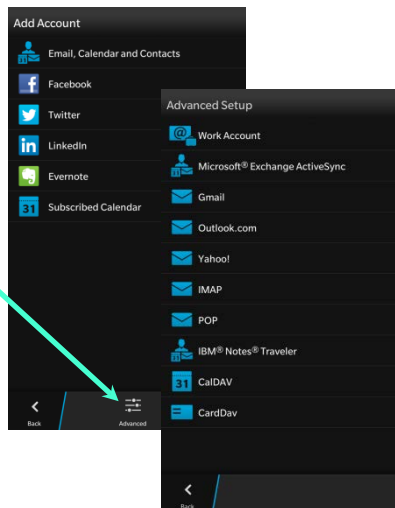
Add Account

Email, Calendar and Contacts

Facebook

Twitter

LinkedIn

Evernote

31 Subscribed Calendar

Back

Advanced

Advanced Setup

Work Account

Microsoft® Exchange ActiveSync

Gmail

Outlook.com

Yahoo!

IMAP

POP

IBM® Notes® Traveler

31 CalDAV

CardDav

Back